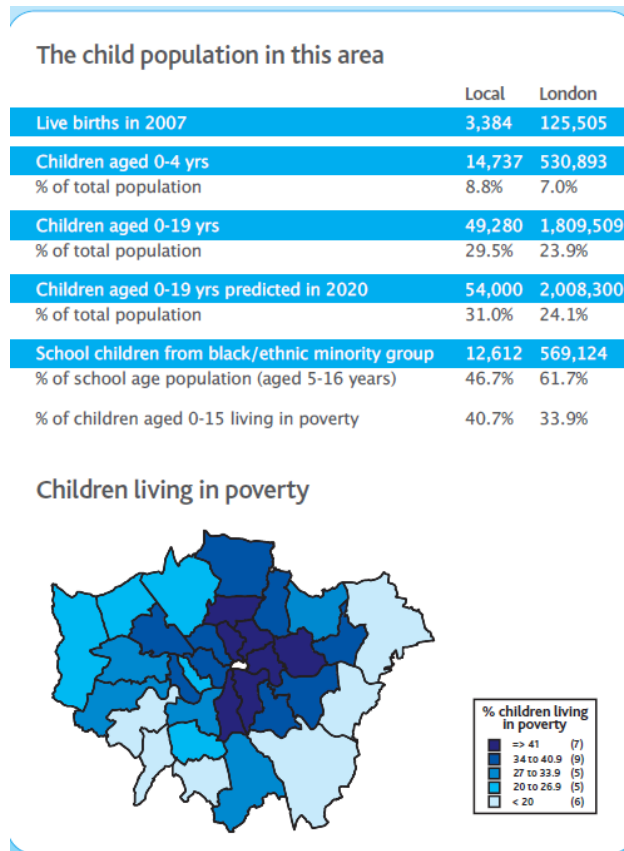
The child population in this area

| | Local | London |
|---|---|---|
| Live births in 2007 | 3,384 | 125,505 |
| Children aged 0-4 yrs | 14,737 | 530,893 |
| % of total population | 8.8% | 7.0% |
| Children aged 0-19 yrs | 49,280 | 1,809,509 |
| % of total population | 29.5% | 23.9% |
| Children aged 0-19 yrs predicted in 2020 | 54,000 | 2,008,300 |
| % of total population | 31.0% | 24.1% |
| School children from black/ethnic minority group | 12,612 | 569,124 |
| % of school age population (aged 5-16 years) | 46.7% | 61.7% |
| % of children aged 0-15 living in poverty | 40.7% | 33.9% |

Children living in poverty

% children living in poverty
=> 41 (7)
34 to 40.9 (9)
27 to 33.9 (5)
20 to 26.9 (5)
< 20 (6)